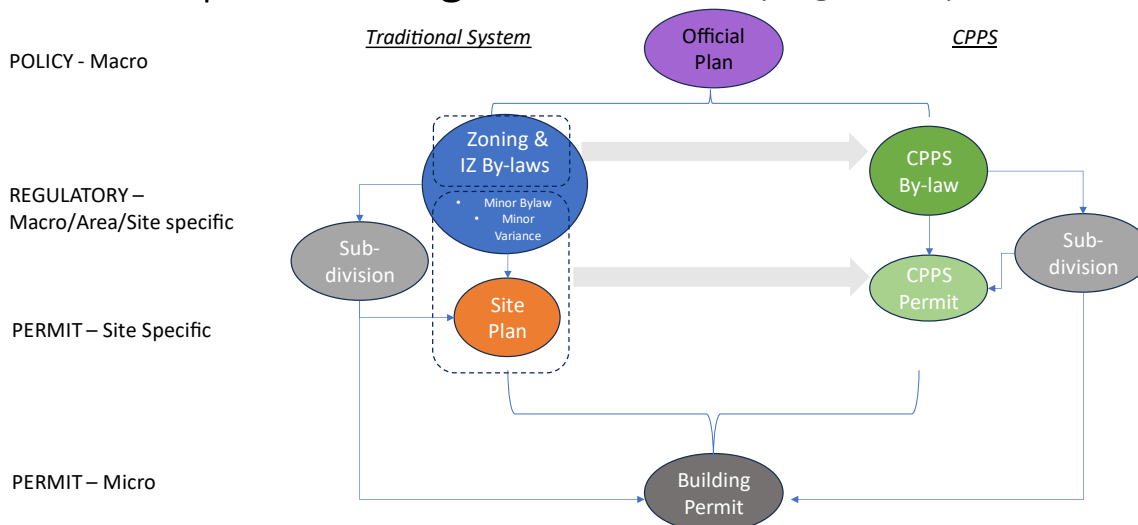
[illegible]

Traditional System

Official Plan

CPPS

POLICY - Macro

Zoning & IZ By-laws

• Minor Bylaw
• Minor Variance

CPPS By-law

REGULATORY – Macro/Area/Site specific

Sub-division

Sub-division

Site Plan

CPPS Permit

PERMIT – Site Specific

PERMIT – Micro

Building Permit